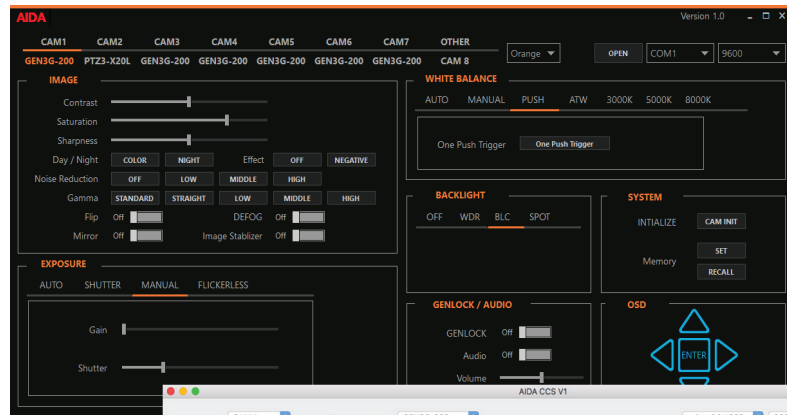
AIDA

Version 1.0

CAM1 CAM2 CAM3 CAM4 CAM5 CAM6 CAM7 OTHER

GEN3G-200 PTZ3-X20L GEN3G-200 GEN3G-200 GEN3G-200 GEN3G-200 GEN3G-200 CAM 8

Orange

OPEN

COM1

9600

IMAGE

Contrast

Saturation

Sharpness

Day / Night COLOR NIGHT

Effect OFF NEGATIVE

Noise Reduction OFF LOW MIDDLE HIGH

Gamma STANDARD STRAIGHT LOW MIDDLE HIGH

Flip Off

DEFOG Off

Mirror Off

Image Stablizer Off

WHITE BALANCE

AUTO MANUAL PUSH ATW 3000K 5000K 8000K

One Push Trigger One Push Trigger

BACKLIGHT

OFF WDR BLC SPOT

SYSTEM

INTIALIZE CAM INIT

Memory SET RECALL

EXPOSURE

AUTO SHUTTER MANUAL FLICKERLESS

Gain

Shutter

GENLOCK / AUDIO

GENLOCK Off

Audio Off

Volume

OSD

ENTER

AIDA CCS V1